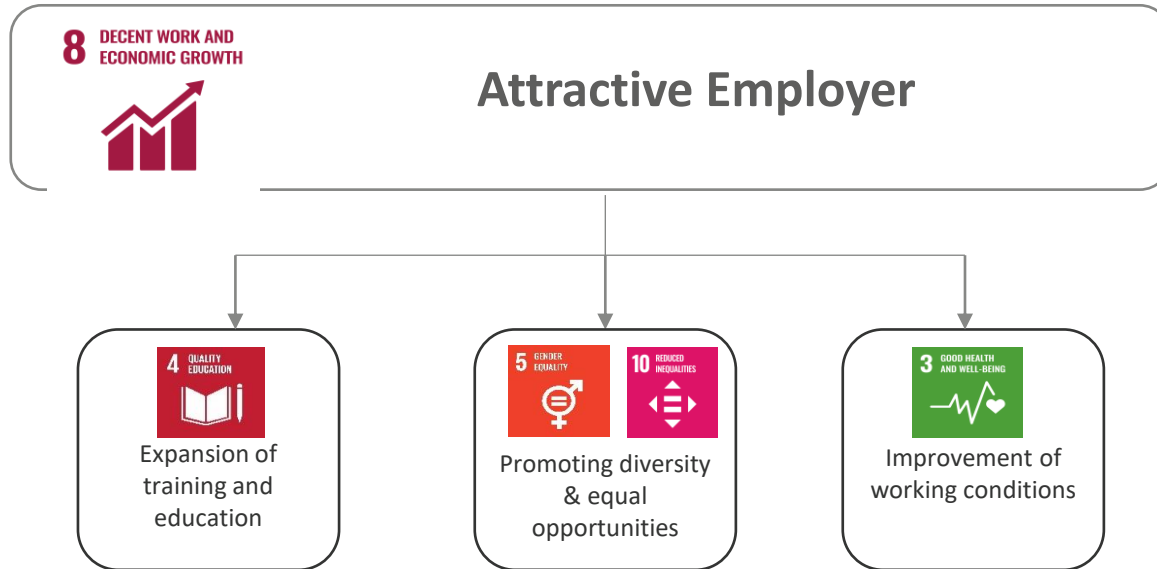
8 DECENT WORK AND ECONOMIC GROWTH

Attractive Employer

4 QUALITY EDUCATION

Expansion of training and education

5 GENDER EQUALITY

10 REDUCED INEQUALITIES

Promoting diversity & equal opportunities

3 GOOD HEALTH AND WELL-BEING

Improvement of working conditions